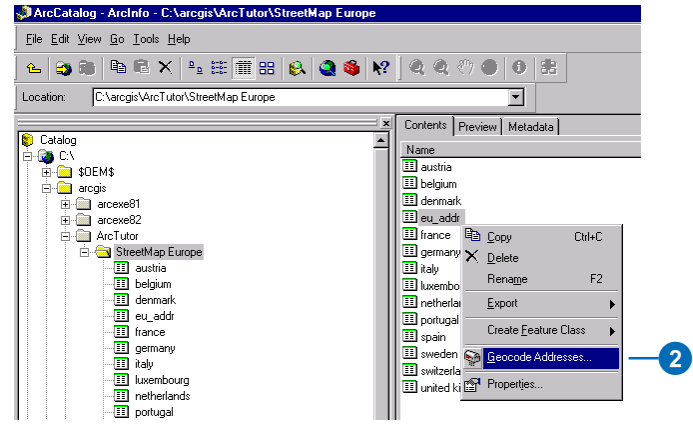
ArcCatalog - ArcInfo - C:\arcgis\ArcTutor\StreetMap Europe

File Edit View Go Tools Help

Location: C:\arcgis\ArcTutor\StreetMap Europe

Catalog
C:\
$OEM$
arcgis
arcexe81
arcexe82
ArcTutor
StreetMap Europe
austria
belgium
denmark
eu_addr
france
germany
italy
luxembourg
netherlands
portugal

Contents | Preview | Metadata

Name
austria
belgium
denmark
eu_addr
france
germany
italy
luxembo
netherlan
portugal
spain
sweden
switzerla
united ki

Copy Ctrl+C
Delete
Rename F2
Export
Create Feature Class
Geocode Addresses...
Properties...

2